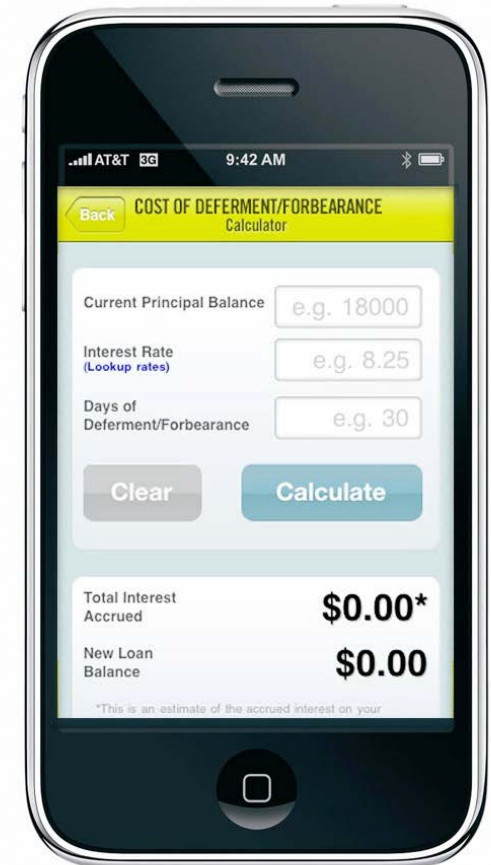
AT&T 3G 9:42 AM

Back COST OF DEFERMENT/FORBEARANCE Calculator

Current Principal Balance e.g. 18000

Interest Rate (Lookup rates) e.g. 8.25

Days of Deferment/Forbearance e.g. 30

Clear Calculate

Total Interest Accrued $0.00*

New Loan Balance $0.00

*This is an estimate of the accrued interest on your